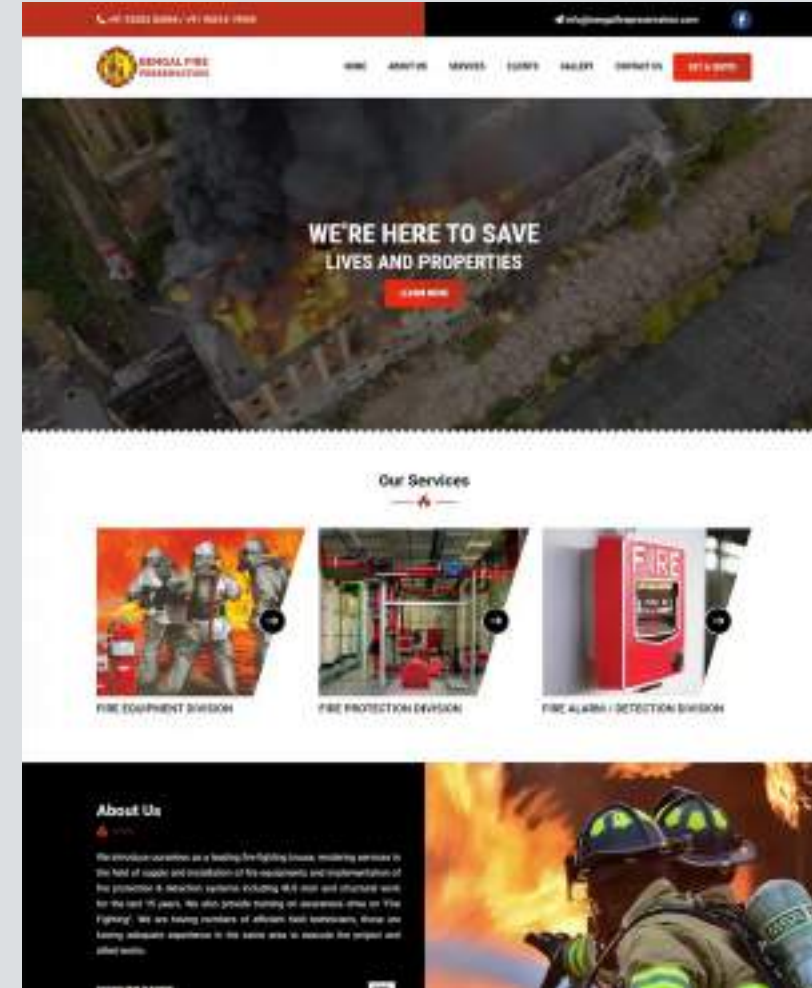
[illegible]

BENGAL FIRE PRESERVATION

HOME ABOUT US SERVICES CLIENTS GALLERY CONTACT US GET A QUOTE

WE'RE HERE TO SAVE
LIVES AND PROPERTIES

LEARN MORE

Our Services

FIRE

FIRE EQUIPMENT DIVISION

FIRE PROTECTION DIVISION

FIRE ALARM / DETECTION DIVISION

About Us

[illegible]